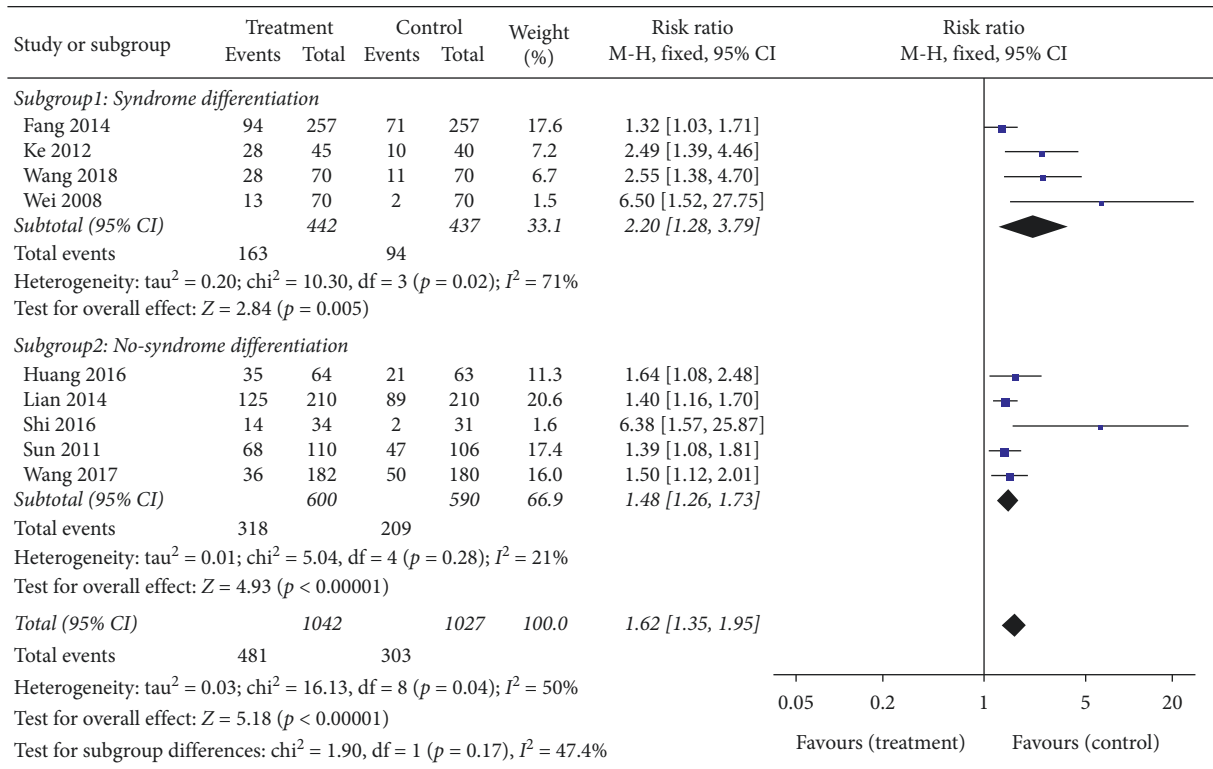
| Study or subgroup | Treatment Events | Treatment Total | Control Events | Control Total | Weight (%) | Risk ratio M-H, fixed, 95% CI |
|---|---|---|---|---|---|---|
| *Subgroup1: Syndrome differentiation* | | | | | | |
| Fang 2014 | 94 | 257 | 71 | 257 | 17.6 | 1.32 [1.03, 1.71] |
| Ke 2012 | 28 | 45 | 10 | 40 | 7.2 | 2.49 [1.39, 4.46] |
| Wang 2018 | 28 | 70 | 11 | 70 | 6.7 | 2.55 [1.38, 4.70] |
| Wei 2008 | 13 | 70 | 2 | 70 | 1.5 | 6.50 [1.52, 27.75] |
| *Subtotal (95% CI)* | | *442* | | *437* | *33.1* | *2.20 [1.28, 3.79]* |
| Total events | 163 | | 94 | | | |
| Heterogeneity: tau$^2$ = 0.20; chi$^2$ = 10.30, df = 3 ($p$ = 0.02); $I^2$ = 71% | | | | | | |
| Test for overall effect: $Z$ = 2.84 ($p$ = 0.005) | | | | | | |
| *Subgroup2: No-syndrome differentiation* | | | | | | |
| Huang 2016 | 35 | 64 | 21 | 63 | 11.3 | 1.64 [1.08, 2.48] |
| Lian 2014 | 125 | 210 | 89 | 210 | 20.6 | 1.40 [1.16, 1.70] |
| Shi 2016 | 14 | 34 | 2 | 31 | 1.6 | 6.38 [1.57, 25.87] |
| Sun 2011 | 68 | 110 | 47 | 106 | 17.4 | 1.39 [1.08, 1.81] |
| Wang 2017 | 36 | 182 | 50 | 180 | 16.0 | 1.50 [1.12, 2.01] |
| *Subtotal (95% CI)* | | *600* | | *590* | *66.9* | *1.48 [1.26, 1.73]* |
| Total events | 318 | | 209 | | | |
| Heterogeneity: tau$^2$ = 0.01; chi$^2$ = 5.04, df = 4 ($p$ = 0.28); $I^2$ = 21% | | | | | | |
| Test for overall effect: $Z$ = 4.93 ($p$ < 0.00001) | | | | | | |
| *Total (95% CI)* | | *1042* | | *1027* | *100.0* | *1.62 [1.35, 1.95]* |
| Total events | 481 | | 303 | | | |
| Heterogeneity: tau$^2$ = 0.03; chi$^2$ = 16.13, df = 8 ($p$ = 0.04); $I^2$ = 50% | | | | | | |
| Test for overall effect: $Z$ = 5.18 ($p$ < 0.00001) | | | | | | |
| Test for subgroup differences: chi$^2$ = 1.90, df = 1 ($p$ = 0.17), $I^2$ = 47.4% | | | | | | |

Risk ratio
M-H, fixed, 95% CI

0.05 0.2 1 5 20

Favours (treatment) Favours (control)